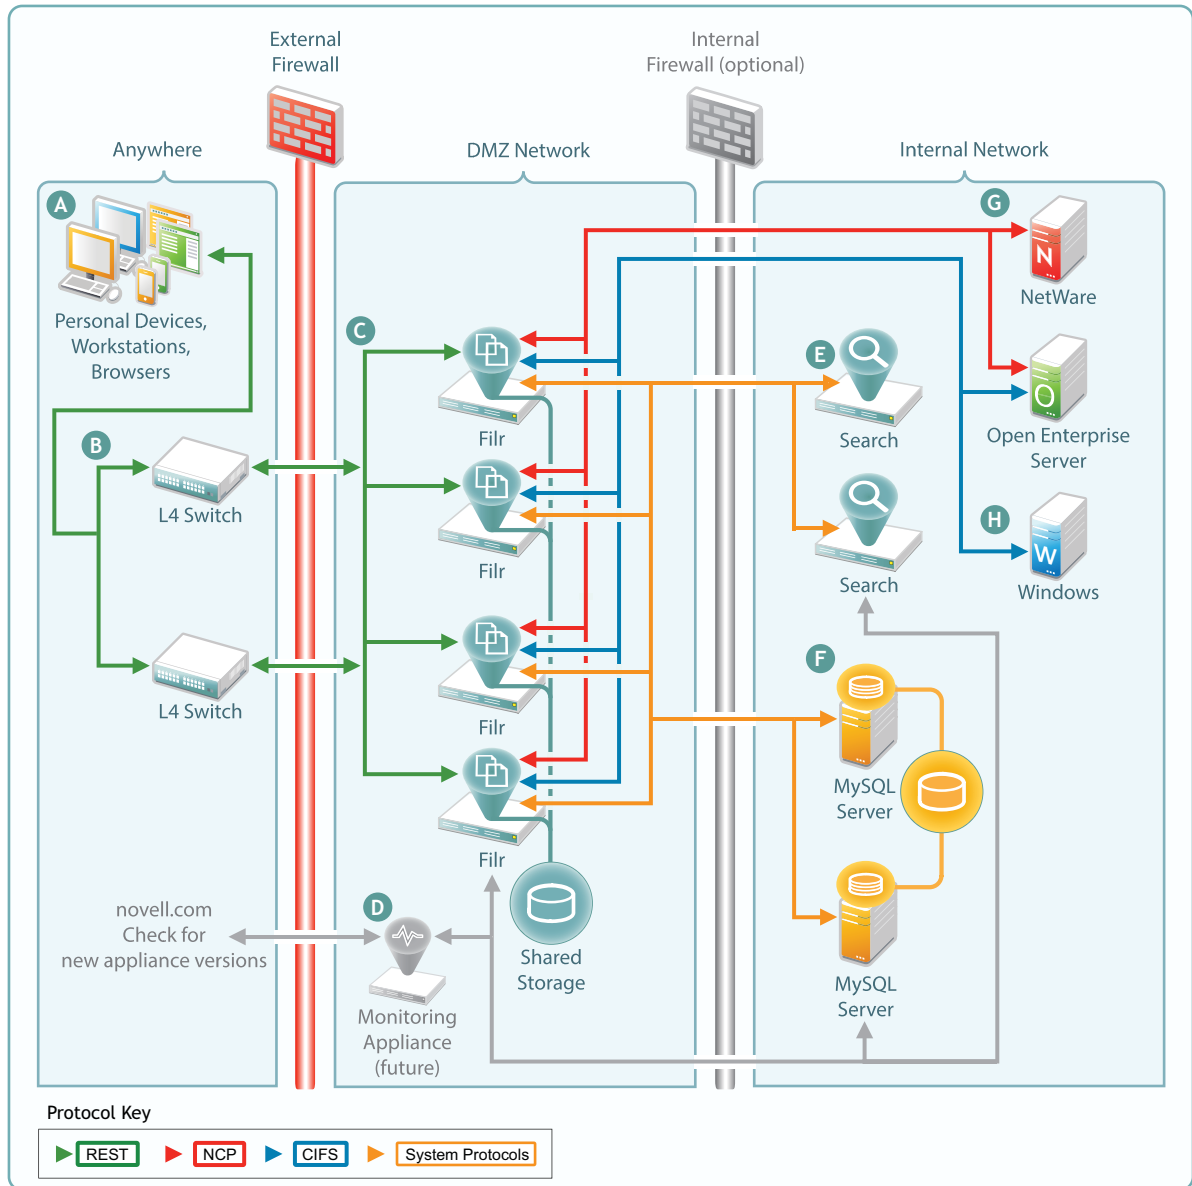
External Firewall

Internal Firewall (optional)

Anywhere

DMZ Network

Internal Network

A

Personal Devices, Workstations, Browsers

B

L4 Switch

L4 Switch

C

Filr

Filr

Filr

Filr

D

Monitoring Appliance (future)

novell.com Check for new appliance versions

Shared Storage

E

Search

Search

F

MySQL Server

MySQL Server

G

NetWare

Open Enterprise Server

H

Windows

Protocol Key

REST NCP CIFS System Protocols